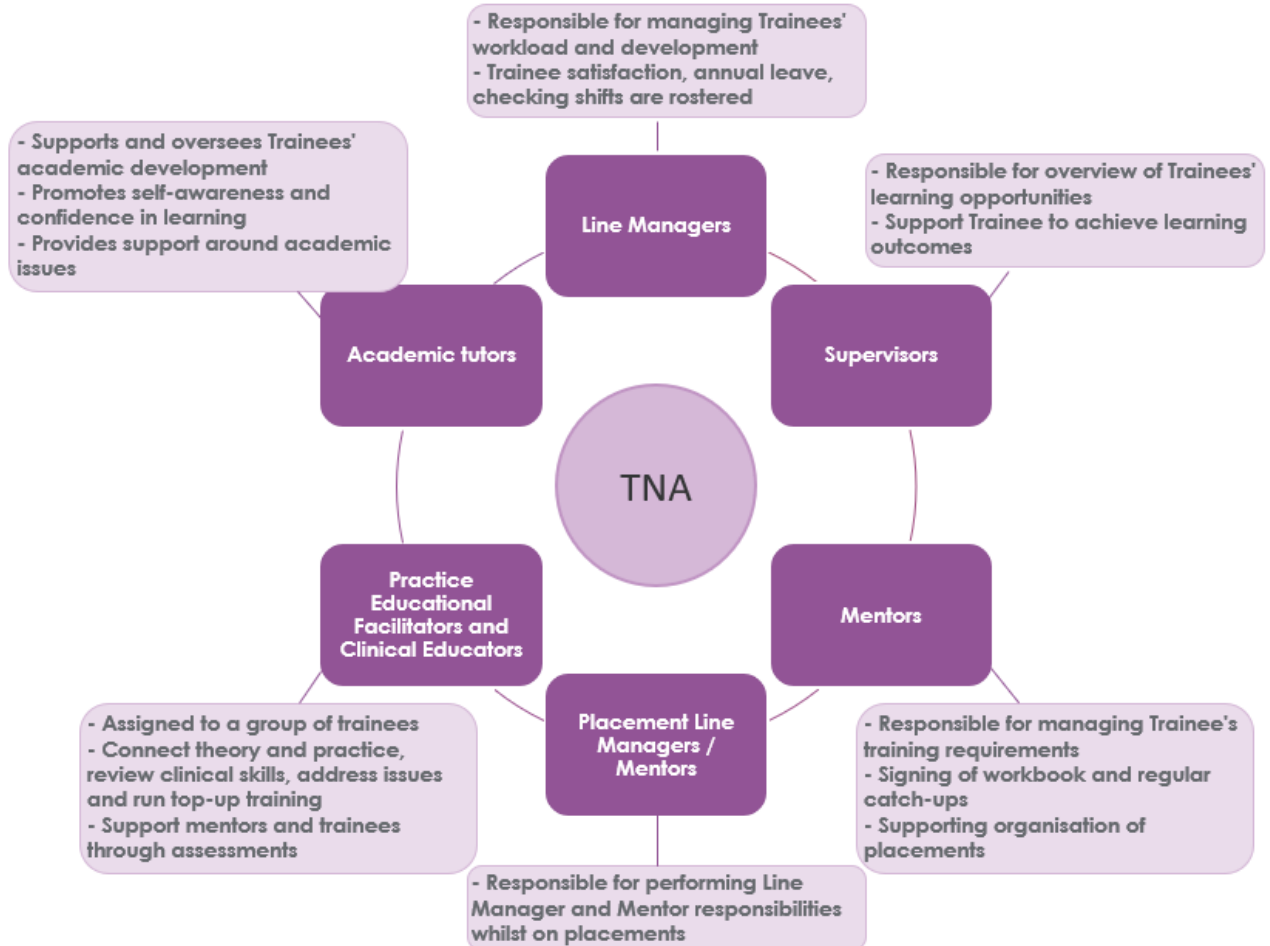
- Responsible for managing Trainees' workload and development
- Trainee satisfaction, annual leave, checking shifts are rostered

Line Managers

- Supports and oversees Trainees' academic development
- Promotes self-awareness and confidence in learning
- Provides support around academic issues

Academic tutors

- Responsible for overview of Trainees' learning opportunities
- Support Trainee to achieve learning outcomes

Supervisors

TNA

Practice Educational Facilitators and Clinical Educators

Mentors

Placement Line Managers / Mentors

- Assigned to a group of trainees
- Connect theory and practice, review clinical skills, address issues and run top-up training
- Support mentors and trainees through assessments

- Responsible for managing Trainee's training requirements
- Signing of workbook and regular catch-ups
- Supporting organisation of placements

- Responsible for performing Line Manager and Mentor responsibilities whilst on placements